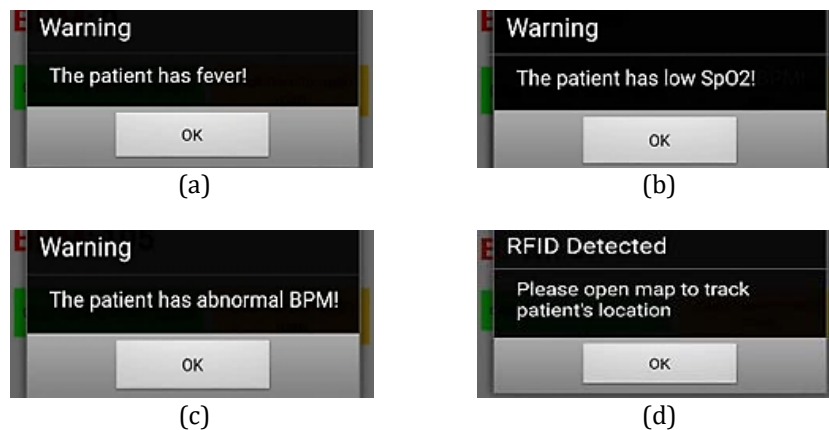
Warning

The patient has fever!

OK

(a)

Warning

The patient has low SpO2!

OK

(b)

Warning

The patient has abnormal BPM!

OK

(c)

RFID Detected

Please open map to track patient's location

OK

(d)